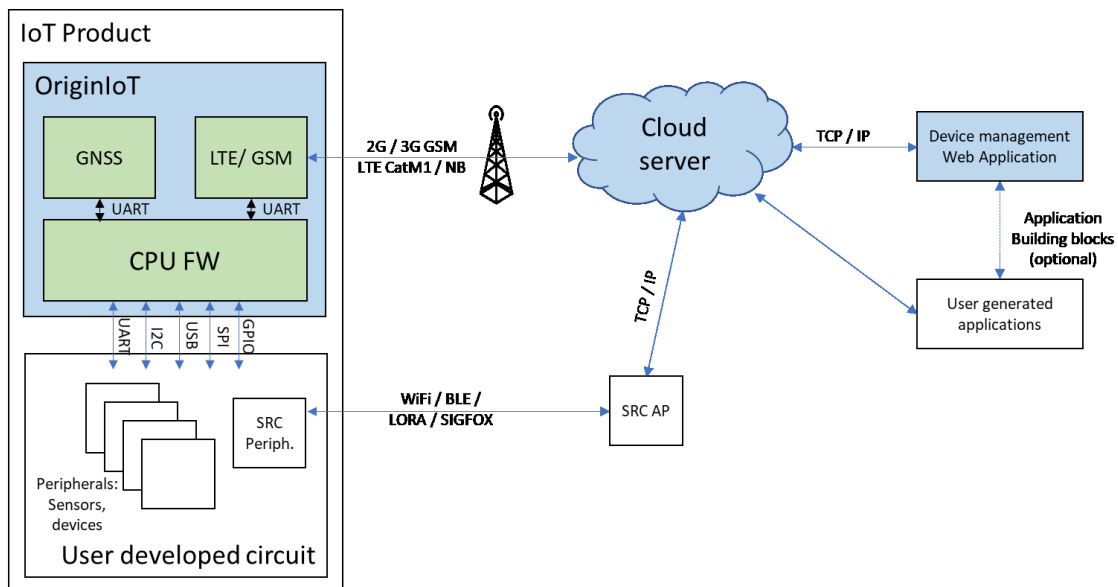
IoT Product

OriginIoT

GNSS

LTE/ GSM

UART

UART

CPU FW

UART

I2C

USB

SPI

GPIO

Peripherals: Sensors, devices

SRC Periph.

User developed circuit

2G / 3G GSM
LTE CatM1 / NB

Cloud server

TCP / IP

Device management Web Application

Application Building blocks (optional)

User generated applications

TCP / IP

WiFi / BLE /
LORA / SIGFOX

SRC AP